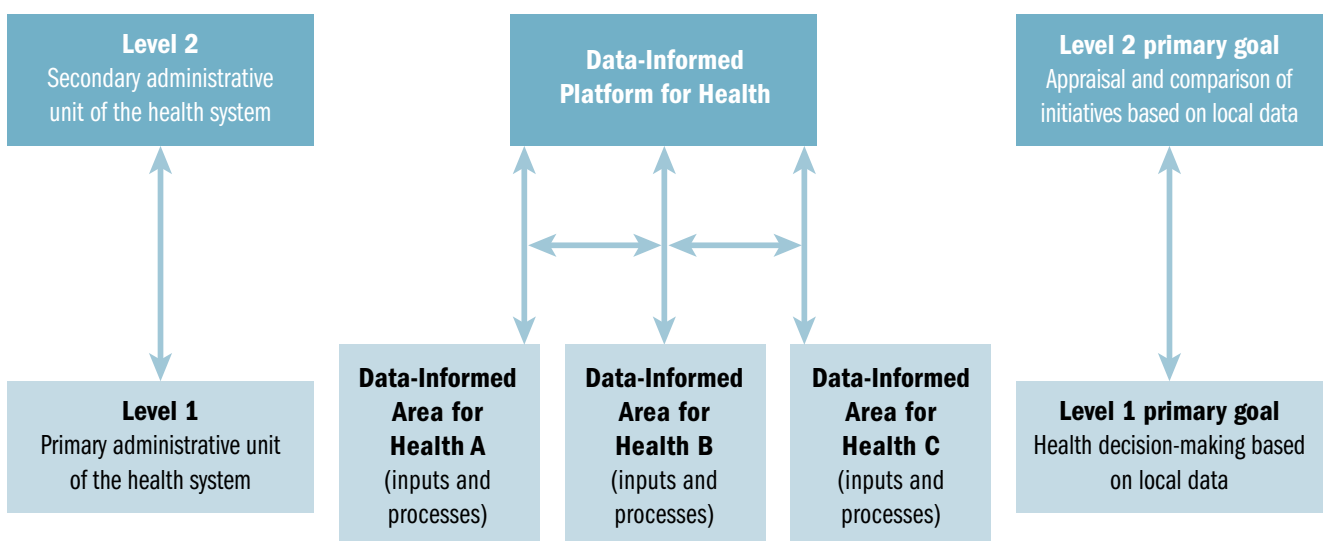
Level 2
Secondary administrative unit of the health system

Data-Informed Platform for Health

Level 2 primary goal
Appraisal and comparison of initiatives based on local data

Level 1
Primary administrative unit of the health system

Data-Informed Area for Health A
(inputs and processes)

Data-Informed Area for Health B
(inputs and processes)

Data-Informed Area for Health C
(inputs and processes)

Level 1 primary goal
Health decision-making based on local data